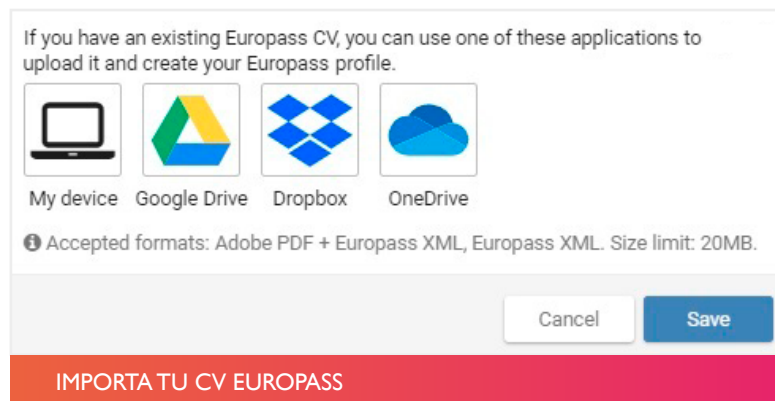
If you have an existing Europass CV, you can use one of these applications to upload it and create your Europass profile.

My device

Google Drive

Dropbox

OneDrive

Accepted formats: Adobe PDF + Europass XML, Europass XML. Size limit: 20MB.

Cancel

Save

IMPORTA TU CV EUROPASS